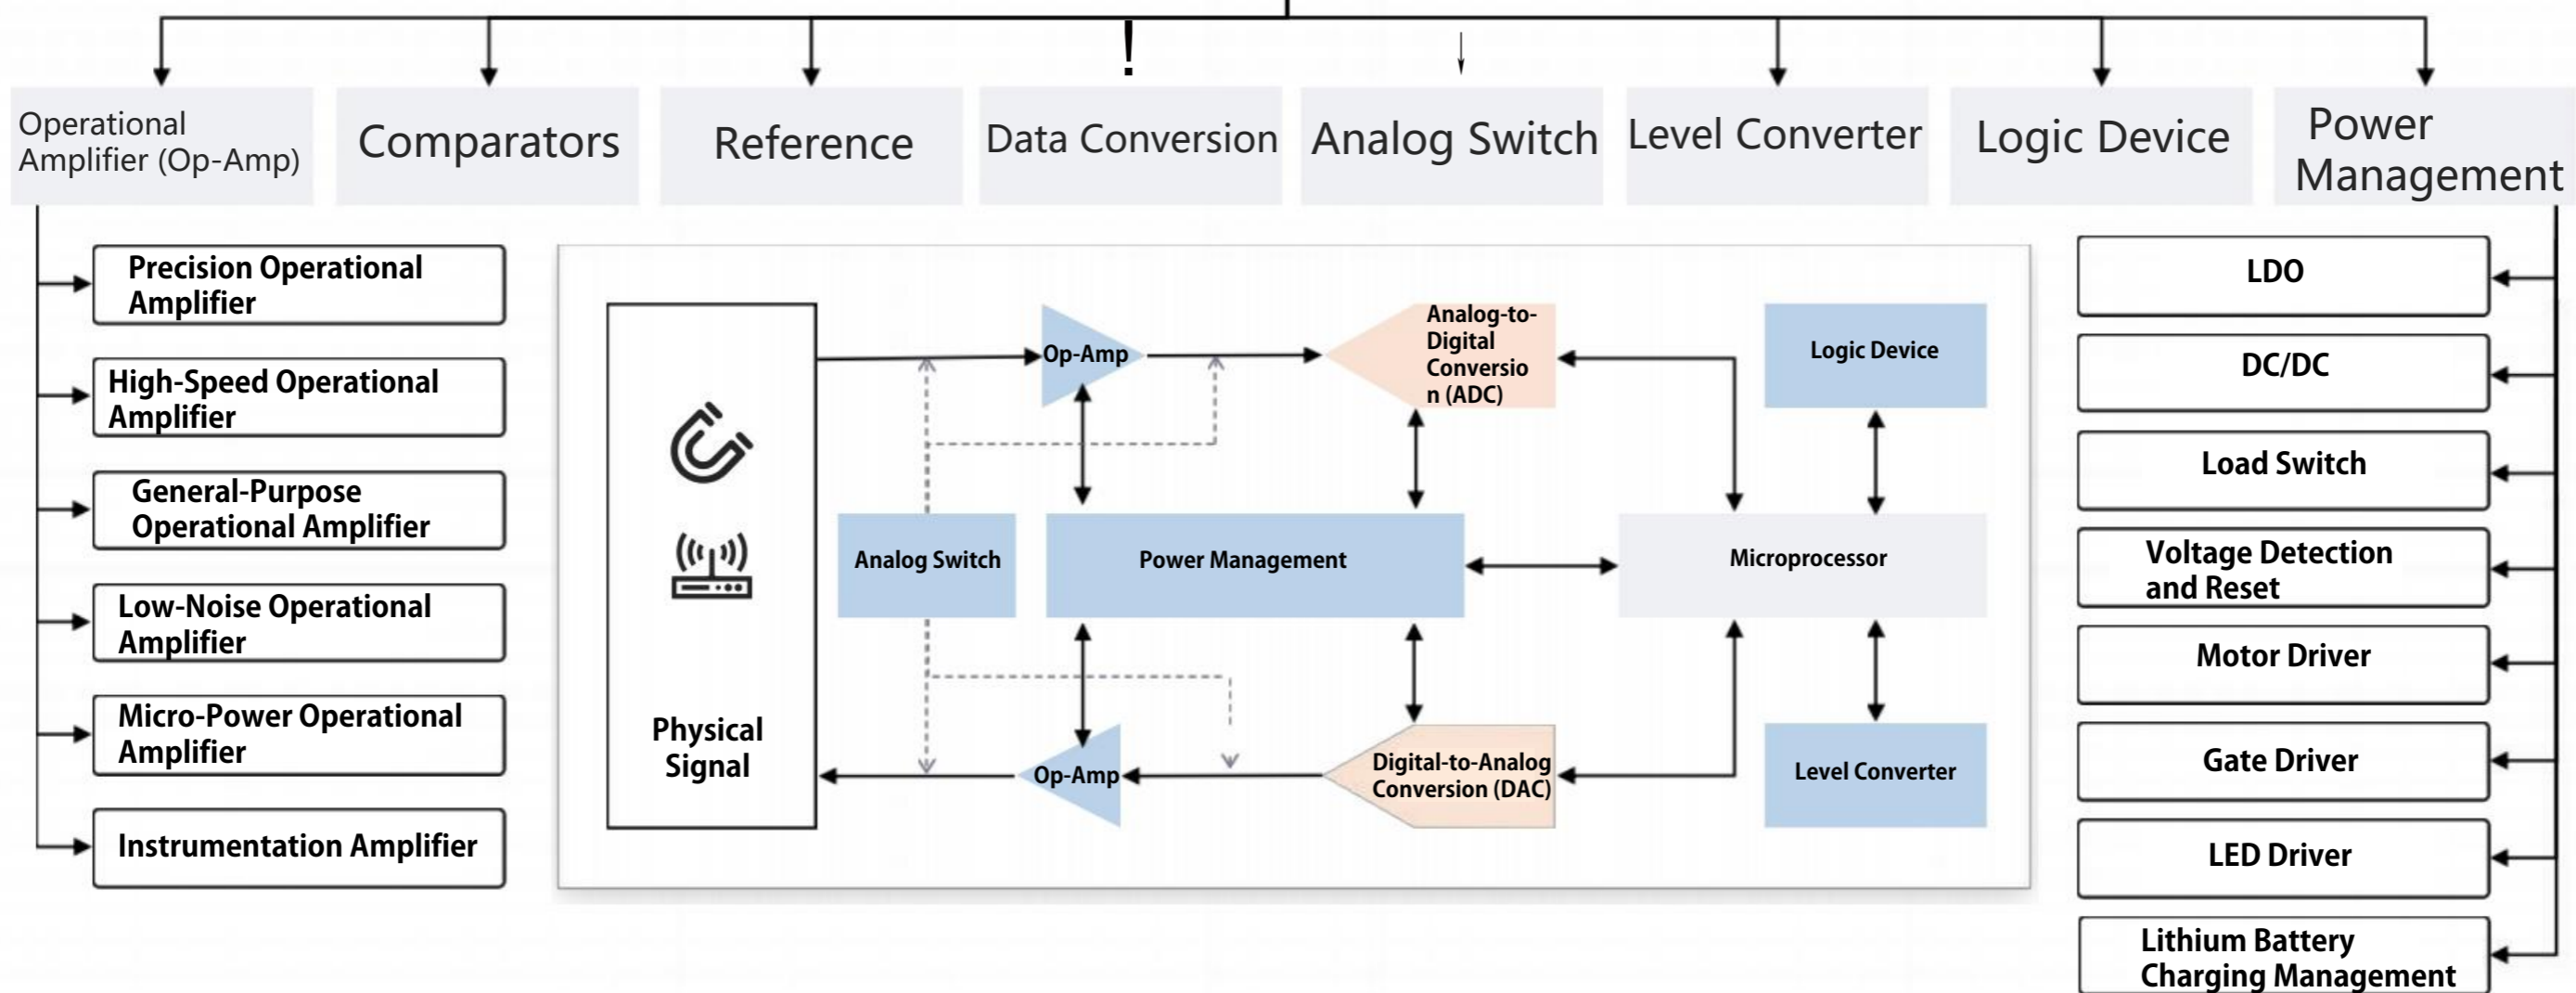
Operational Amplifier (Op-Amp)

Comparators

Reference

Data Conversion

Analog Switch

Level Converter

Logic Device

Power Management

Precision Operational Amplifier

High-Speed Operational Amplifier

General-Purpose Operational Amplifier

Low-Noise Operational Amplifier

Micro-Power Operational Amplifier

Instrumentation Amplifier

Physical Signal

Op-Amp

Analog-to-Digital Conversion (ADC)

Logic Device

Analog Switch

Power Management

Microprocessor

Op-Amp

Digital-to-Analog Conversion (DAC)

Level Converter

LDO

DC/DC

Load Switch

Voltage Detection and Reset

Motor Driver

Gate Driver

LED Driver

Lithium Battery Charging Management